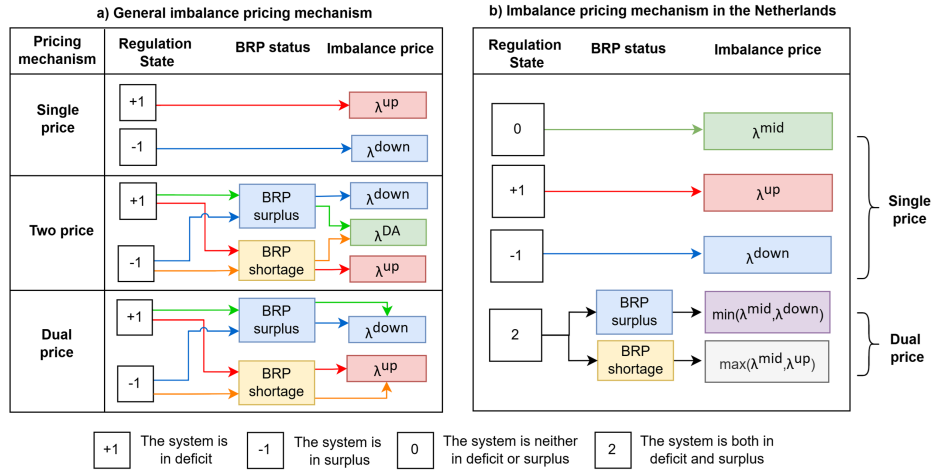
a) General imbalance pricing mechanism

| Pricing mechanism | Regulation State | BRP status | Imbalance price |
|---|---|---|---|
| Single price | +1 | | $\lambda^{up}$ |
| | -1 | | $\lambda^{down}$ |
| Two price | +1 | BRP surplus | $\lambda^{down}$ |
| | -1 | BRP shortage | $\lambda^{DA}$ |
| | | | $\lambda^{up}$ |
| Dual price | +1 | BRP surplus | $\lambda^{down}$ |
| | -1 | BRP shortage | $\lambda^{up}$ |

b) Imbalance pricing mechanism in the Netherlands

| Regulation State | BRP status | Imbalance price |
|---|---|---|
| 0 | | $\lambda^{mid}$ |
| +1 | | $\lambda^{up}$ |
| -1 | | $\lambda^{down}$ |
| 2 | BRP surplus | $\min(\lambda^{mid},\lambda^{down})$ |
| | BRP shortage | $\max(\lambda^{mid},\lambda^{up})$ |

Single price

Dual price

+1 The system is in deficit
-1 The system is in surplus
0 The system is neither in deficit or surplus
2 The system is both in deficit and surplus